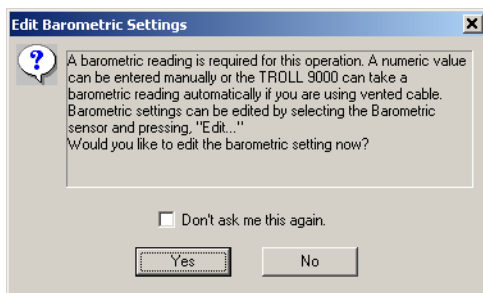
Edit Barometric Settings

A barometric reading is required for this operation. A numeric value can be entered manually or the TROLL 9000 can take a barometric reading automatically if you are using vented cable. Barometric settings can be edited by selecting the Barometric sensor and pressing, "Edit..."
Would you like to edit the barometric setting now?

Don't ask me this again.

Yes

No